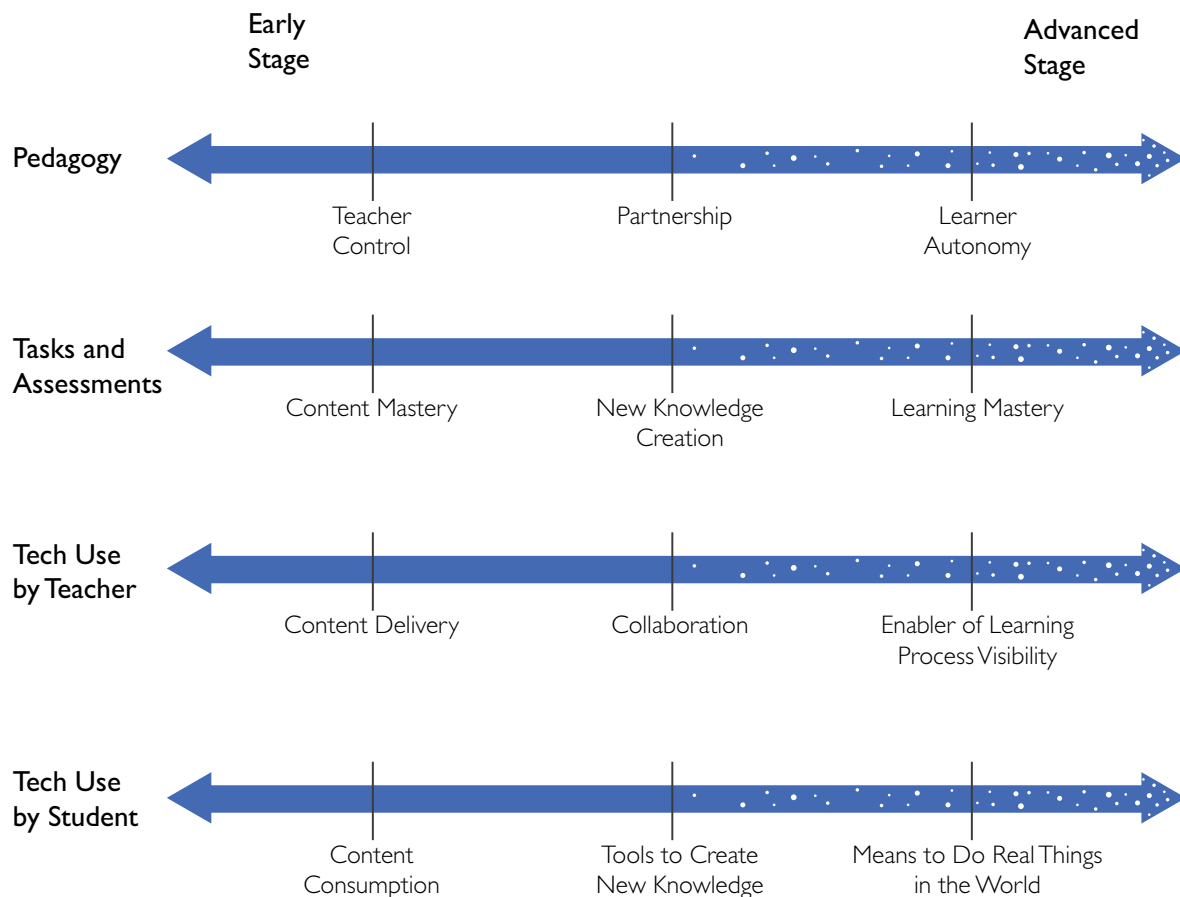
Early Stage

Advanced Stage

Pedagogy

Teacher Control

Partnership

Learner Autonomy

Tasks and Assessments

Content Mastery

New Knowledge Creation

Learning Mastery

Tech Use by Teacher

Content Delivery

Collaboration

Enabler of Learning Process Visibility

Tech Use by Student

Content Consumption

Tools to Create New Knowledge

Means to Do Real Things in the World